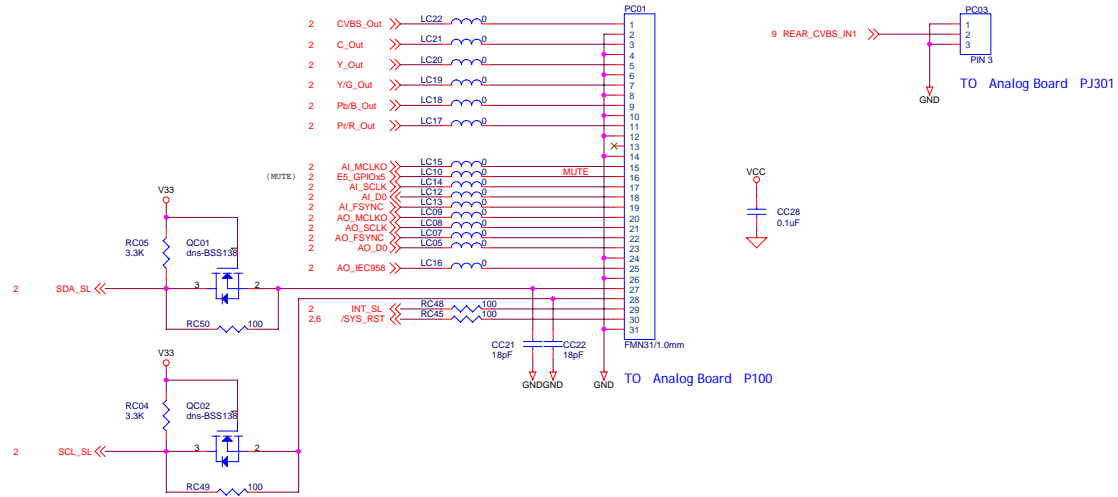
PC01

2 CVBS_Out LC22 0 1
2 C_Out LC21 0 2 3
2 Y_Out LC20 0 4 5
2 Y/G_Out LC19 0 6 7
2 Pb/B_Out LC18 0 8 9
2 Pr/R_Out LC17 0 10 11
12 13 14

(MUTE)
2 AI_MCLKO LC15 0 15
2 E5_GPIOx5 LC10 0 MUTE 16
2 AI_SCLK LC14 0 17
2 AI_D0 LC12 0 18
2 AI_FSYNC LC13 0 19
2 AO_MCLKO LC09 0 20
2 AO_SCLK LC08 0 21
2 AO_FSYNC LC07 0 22
2 AO_D0 LC05 0 23
24
2 AO_IEC958 LC16 0 25
26 27 28
2 INT_SL RC48 100 29
2,6 /SYS_RST RC45 100 30
31

FMN31/1.0mm

CC21 18pF CC22 18pF
GND GND GND

TO Analog Board P100

V33
RC05 3.3K
QC01 dns-BSS138
3 2
2 SDA_SL
RC50 100

V33
RC04 3.3K
QC02 dns-BSS138
3 2
2 SCL_SL
RC49 100

VCC
CC28 0.1uF

PC03
9 REAR_CVBS_IN1 1 2 3
PIN 3
GND
TO Analog Board PJ301